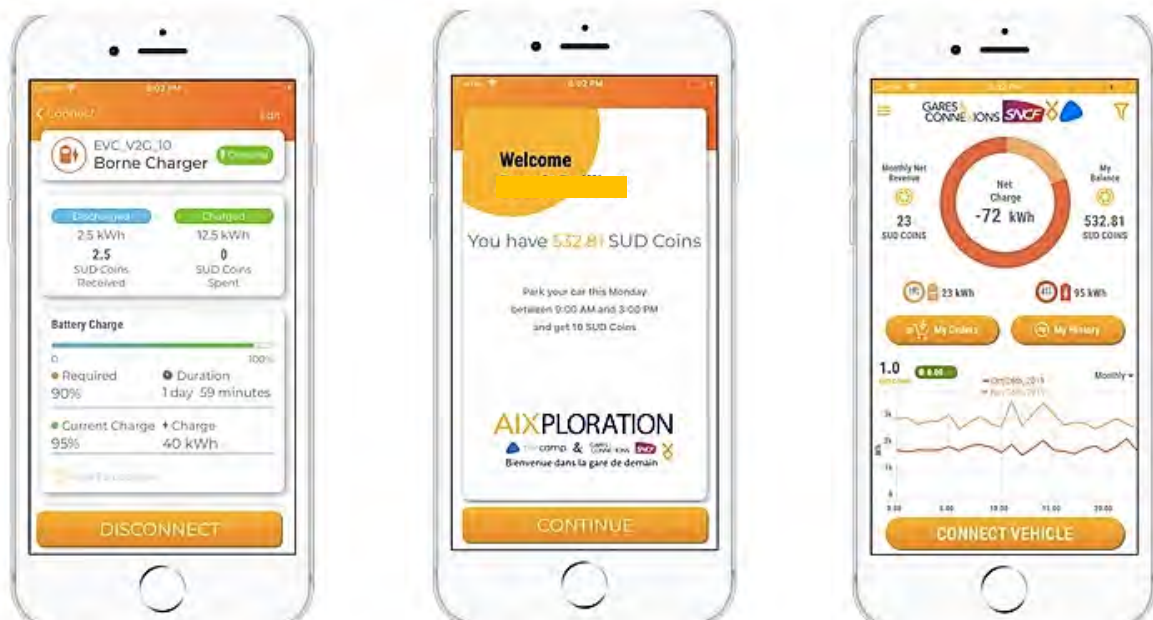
6:02 PM

< Connect Edit

EVC_V2G_10
Borne Charger
Charging

Discharged
2.5 kWh
2.5
SUD Coins Received

Charged
12.5 kWh
0
SUD Coins Spent

Battery Charge
0 100%
Required
90%
Duration
1 day 59 minutes
Current Charge
95%
Charge
40 kWh

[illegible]

DISCONNECT

6:02 PM

Welcome

You have 532.81 SUD Coins

Park your car this Monday between 9:00 AM and 3:00 PM and get 10 SUD Coins

AIXPLORATION
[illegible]comp & GARES & CONNEXIONS SNCF
Bienvenue dans la gare de demain

CONTINUE

GARES & CONNEXIONS SNCF

Monthly Net Revenue
23
SUD COINS

Net Charge
-72 kWh

My Balance
532.81
SUD COINS

23 kWh
95 kWh

My Orders
My History

1.0
0.00
Monthly
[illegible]
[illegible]

3k
2k
1k
0
0.00
6.00
10.00
11.00
20.00

CONNECT VEHICLE